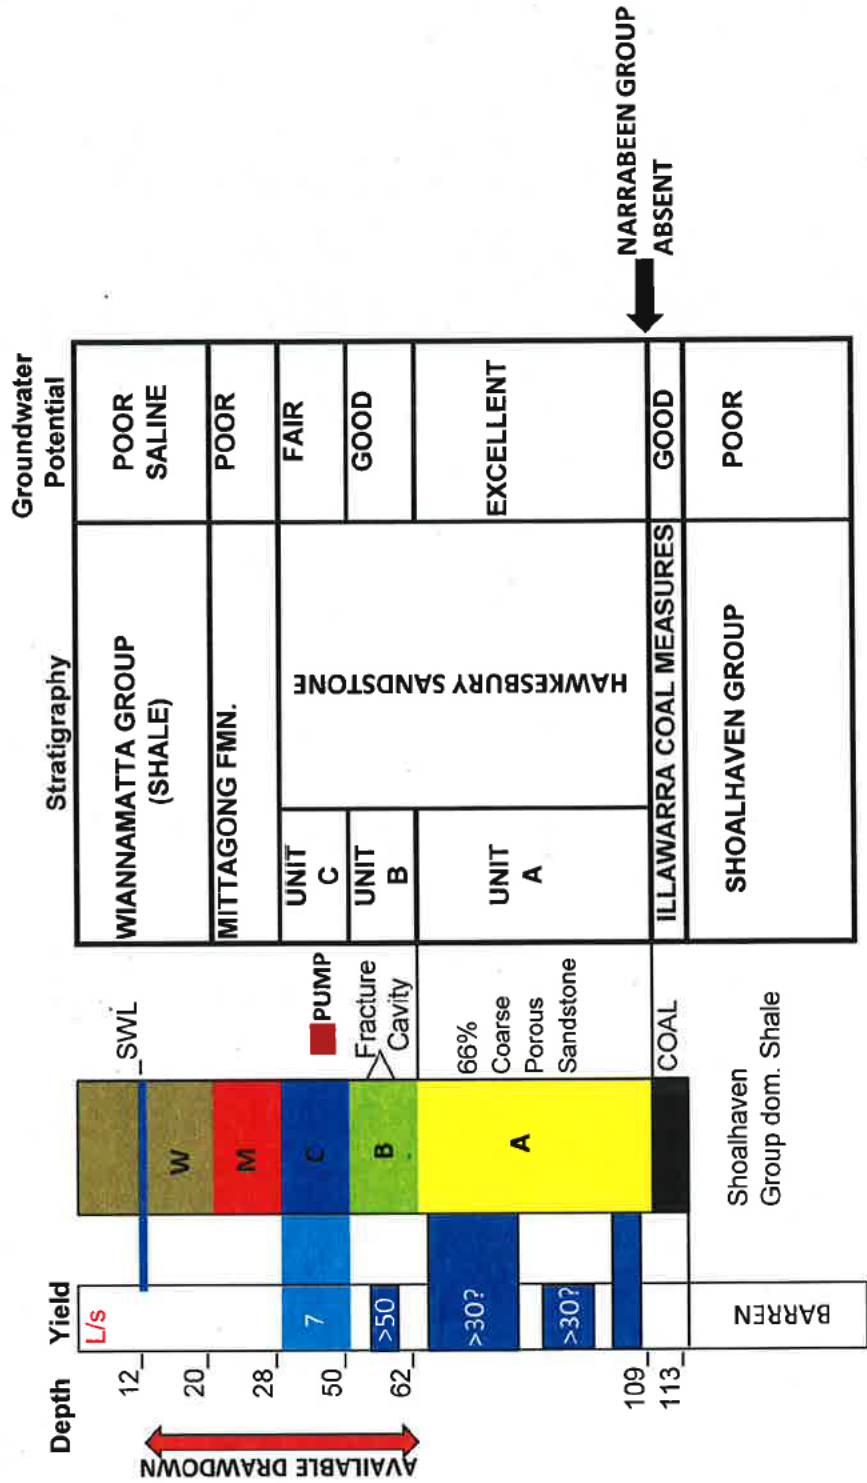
Depth

Yield

L/s

12

20

28

50

62

109

113

7

>50

>30?

>30?

BARREN

AVAILABLE DRAWDOWN

SWL

W

M

C

B

A

PUMP

Fracture

Cavity

66% Coarse Porous Sandstone

COAL

Shoalhaven Group dom. Shale

Stratigraphy

Groundwater Potential

| Stratigraphy | | Groundwater Potential |
|---|---|---|
| WIANNAMATTA GROUP (SHALE) | | POOR SALINE |
| MITTAGONG FMN. | | POOR |
| UNIT C | HAWKESBURY SANDSTONE | FAIR |
| UNIT B | HAWKESBURY SANDSTONE | GOOD |
| UNIT A | HAWKESBURY SANDSTONE | EXCELLENT |
| ILLAWARRA COAL MEASURES | | GOOD |
| SHOALHAVEN GROUP | | POOR |

NARRABEEN GROUP ABSENT